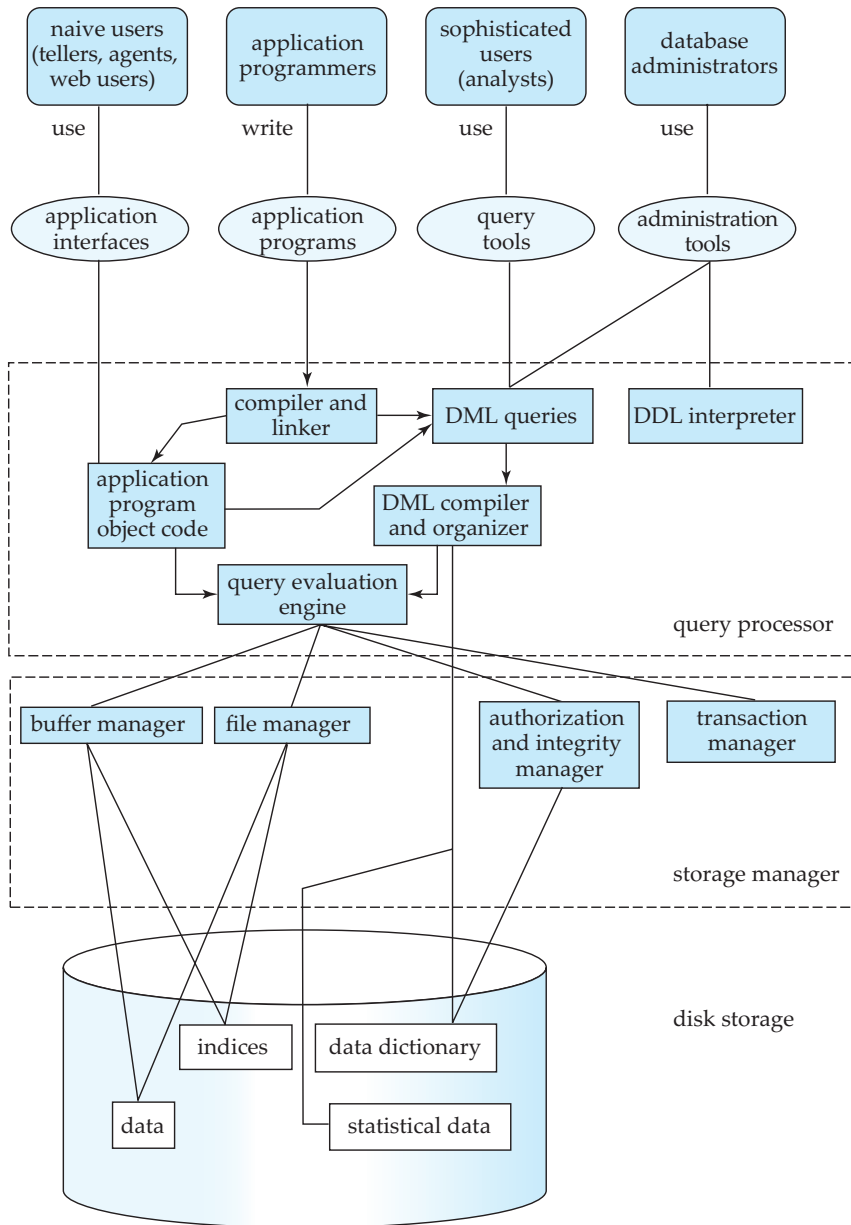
naive users (tellers, agents, web users)

application programmers

sophisticated users (analysts)

database administrators

use

write

use

use

application interfaces

application programs

query tools

administration tools

compiler and linker

DML queries

DDL interpreter

application program object code

DML compiler and organizer

query evaluation engine

query processor

buffer manager

file manager

authorization and integrity manager

transaction manager

storage manager

disk storage

indices

data dictionary

data

statistical data